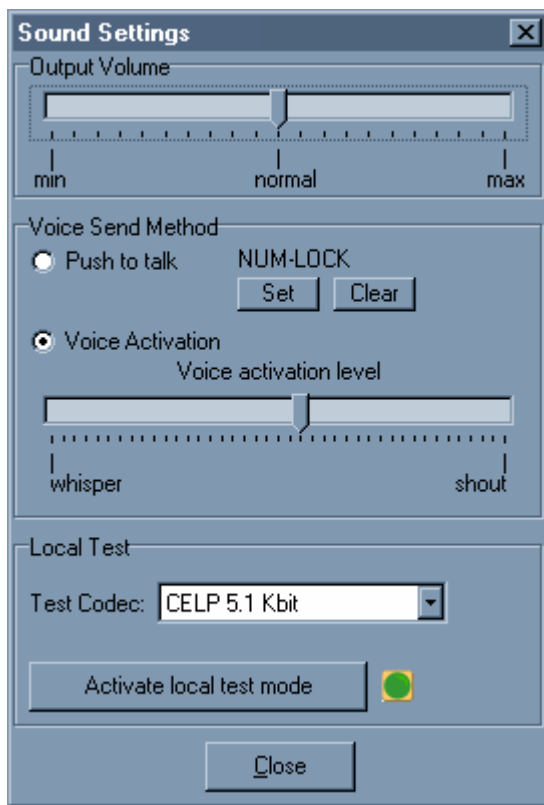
Sound Settings

Output Volume

min

normal

max

Voice Send Method

Push to talk

NUM-LOCK

Set

Clear

Voice Activation

Voice activation level

whisper

shout

Local Test

Test Codec:

CELP 5.1 Kbit

Activate local test mode

Close